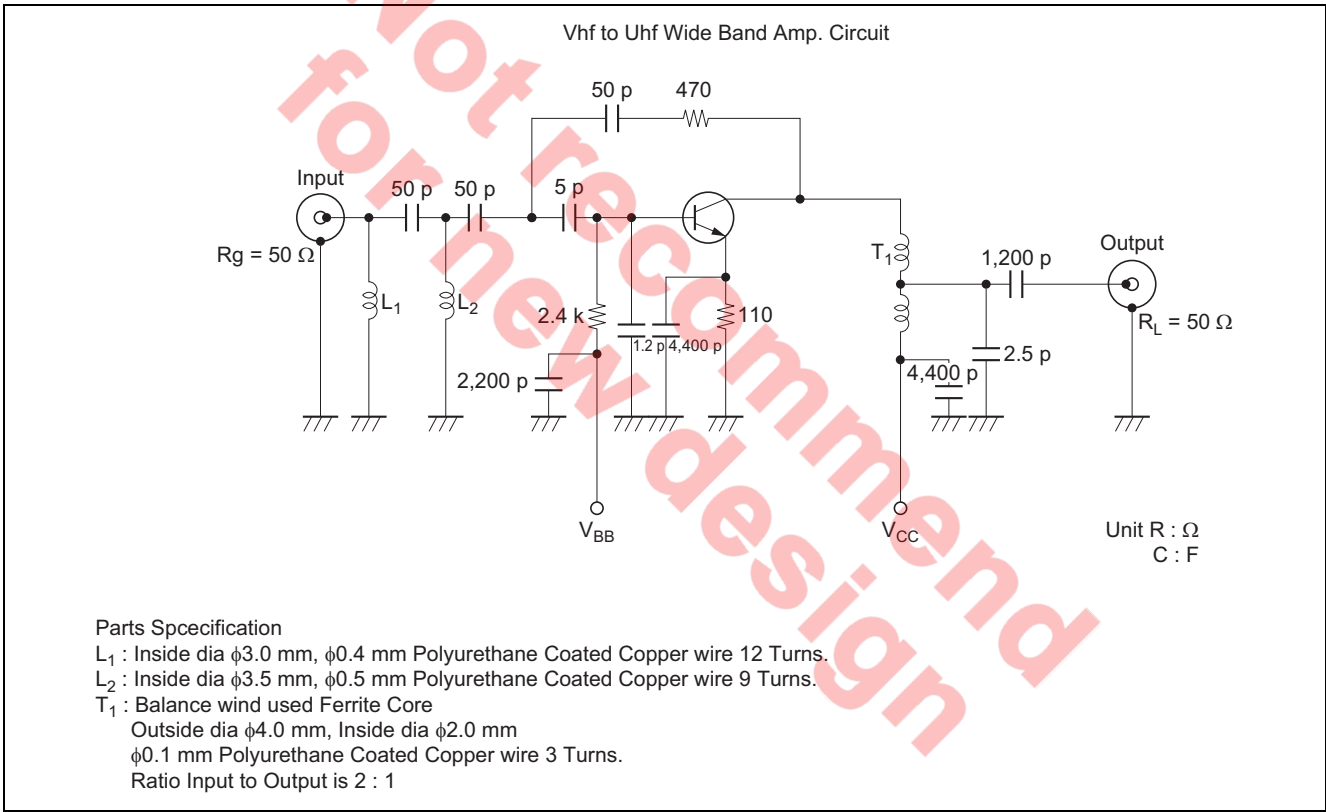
Not recommend for new design

Vhf to Uhf Wide Band Amp. Circuit

50 p
470
Input
50 p
50 p
5 p
Rg = 50 Ω
$L_1$
$L_2$
2.4 k
110
1.2 p
4,400 p
2,200 p
$T_1$
1,200 p
Output
$R_L$ = 50 Ω
2.5 p
4,400 p
$V_{BB}$
$V_{CC}$

Unit R : Ω
C : F

Parts Spcecification
$L_1$ : Inside dia $\phi$3.0 mm, $\phi$0.4 mm Polyurethane Coated Copper wire 12 Turns.
$L_2$ : Inside dia $\phi$3.5 mm, $\phi$0.5 mm Polyurethane Coated Copper wire 9 Turns.
$T_1$ : Balance wind used Ferrite Core
Outside dia $\phi$4.0 mm, Inside dia $\phi$2.0 mm
$\phi$0.1 mm Polyurethane Coated Copper wire 3 Turns.
Ratio Input to Output is 2 : 1